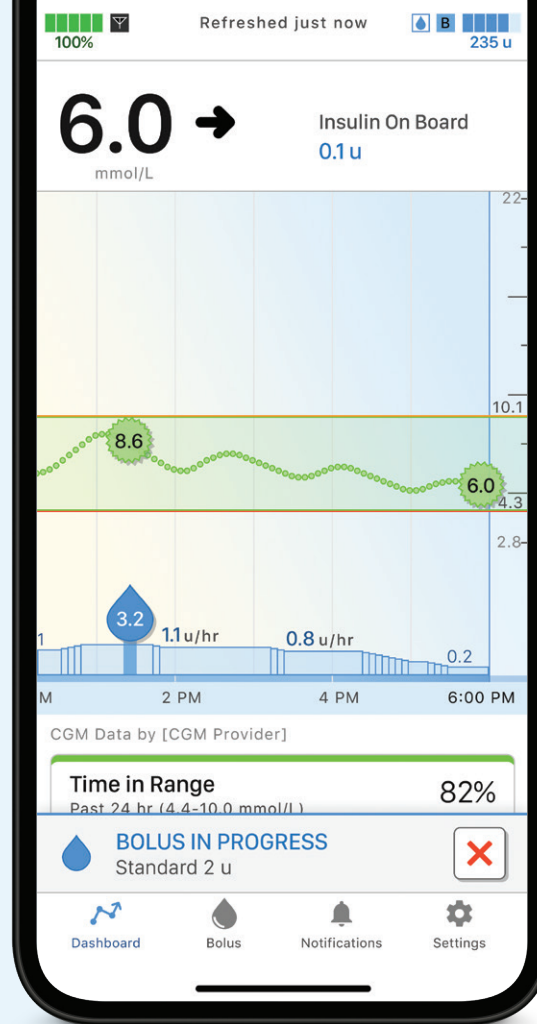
100%

Refreshed just now

B

235 u

6.0 ➜

mmol/L

Insulin On Board

0.1 u

22

10.1

8.6

6.0

4.3

2.8

3.2

1

1.1 u/hr

0.8 u/hr

0.2

M

2 PM

4 PM

6:00 PM

CGM Data by [CGM Provider]

Time in Range

82%

Past 24 hr (4.4-10.0 mmol/L)

BOLUS IN PROGRESS

Standard 2 u

Dashboard

Bolus

Notifications

Settings